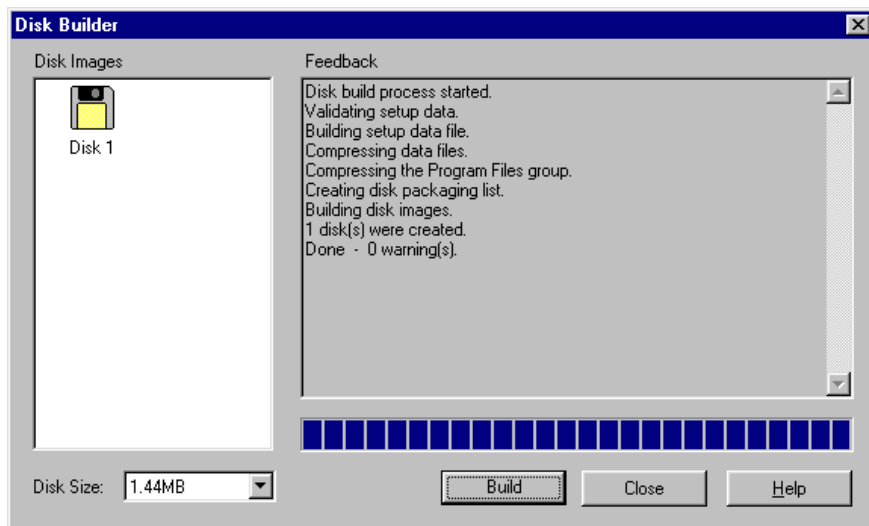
Disk Builder

Disk Images

Disk 1

Feedback

Disk build process started.
Validating setup data.
Building setup data file.
Compressing data files.
Compressing the Program Files group.
Creating disk packaging list.
Building disk images.
1 disk(s) were created.
Done - 0 warning(s).

Disk Size: 1.44MB

Build

Close

Help